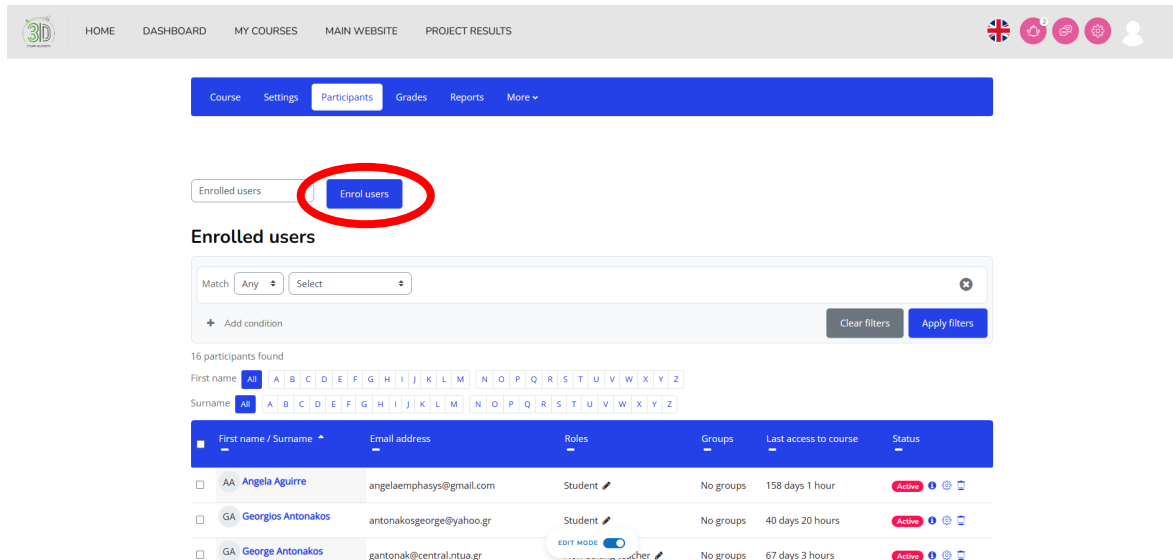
3D

HOME DASHBOARD MY COURSES MAIN WEBSITE PROJECT RESULTS

2

Course Settings Participants Grades Reports More

Enrolled users

Enrol users

Enrolled users

Match Any Select

Add condition

Clear filters Apply filters

16 participants found

First name All A B C D E F G H I J K L M N O P Q R S T U V W X Y Z

Surname All A B C D E F G H I J K L M N O P Q R S T U V W X Y Z

| | First name / Surname | Email address | Roles | Groups | Last access to course | Status |
|---|---|---|---|---|---|---|
| | AA Angela Aguirre | angelaemphasys@gmail.com | Student | No groups | 158 days 1 hour | Active |
| | GA Georgios Antonakos | antonakosgeorge@yahoo.gr | Student | No groups | 40 days 20 hours | Active |
| | GA George Antonakos | gantonak@central.ntua.gr | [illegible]acher | No groups | 67 days 3 hours | Active |

EDIT MODE